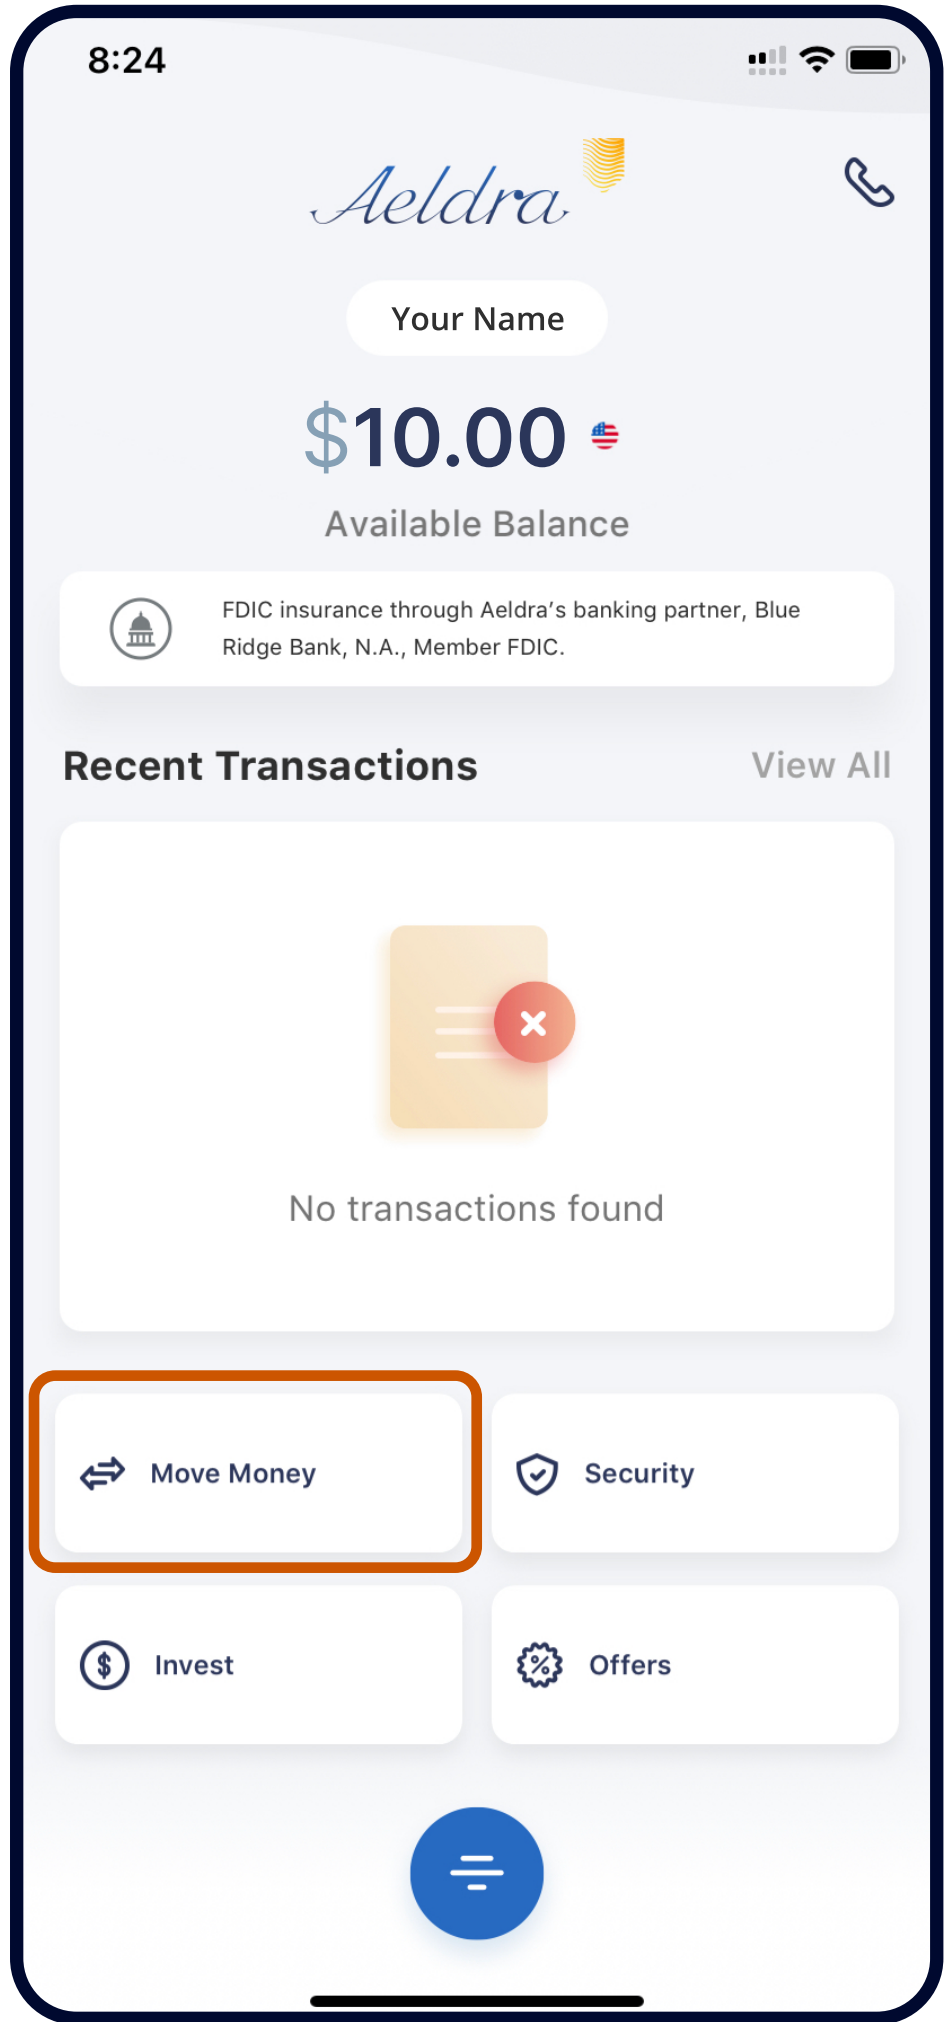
8:24

Aeldra

Your Name

$10.00

Available Balance

FDIC insurance through Aeldra’s banking partner, Blue Ridge Bank, N.A., Member FDIC.

Recent Transactions

View All

No transactions found

Move Money

Security

Invest

Offers